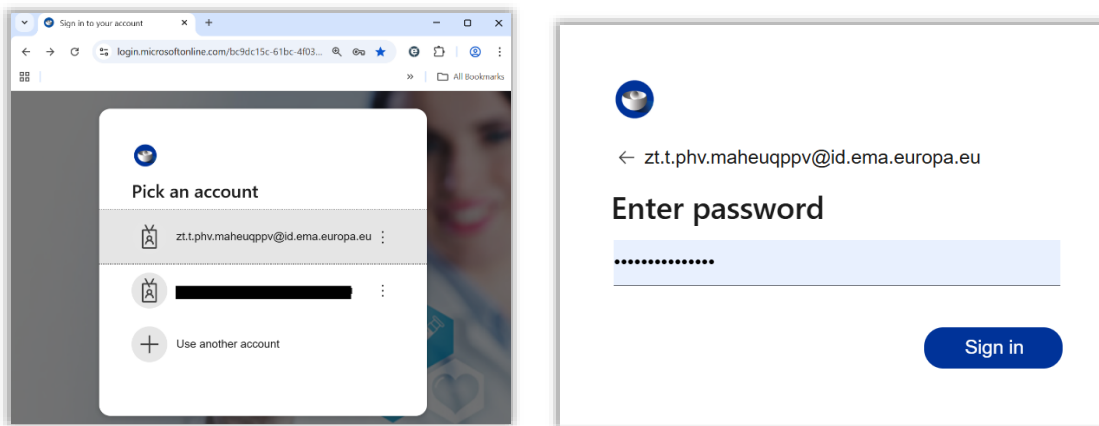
Sign in to your account
login.microsoftonline.com/bc9dc15c-61bc-4f03...
All Bookmarks

Pick an account

zt.t.phv.maheuqppv@id.ema.europa.eu

Use another account

← zt.t.phv.maheuqppv@id.ema.europa.eu

Enter password

•••••••••••••••

Sign in